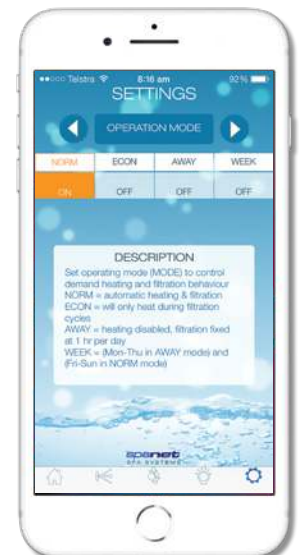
●●○○○ Telstra 8:16 am 92%

SETTINGS

OPERATION MODE

| NORM | ECON | AWAY | WEEK |
|---|---|---|---|
| ON | OFF | OFF | OFF |

DESCRIPTION

Set operating mode (MODE) to control demand heating and filtration behaviour
NORM = automatic heating & filtration
ECON = will only heat during filtration cycles
AWAY = heating disabled, filtration fixed at 1 hr per day
WEEK = (Mon-Thu in AWAY mode) and (Fri-Sun in NORM mode)

spanet
SPA SYSTEMS